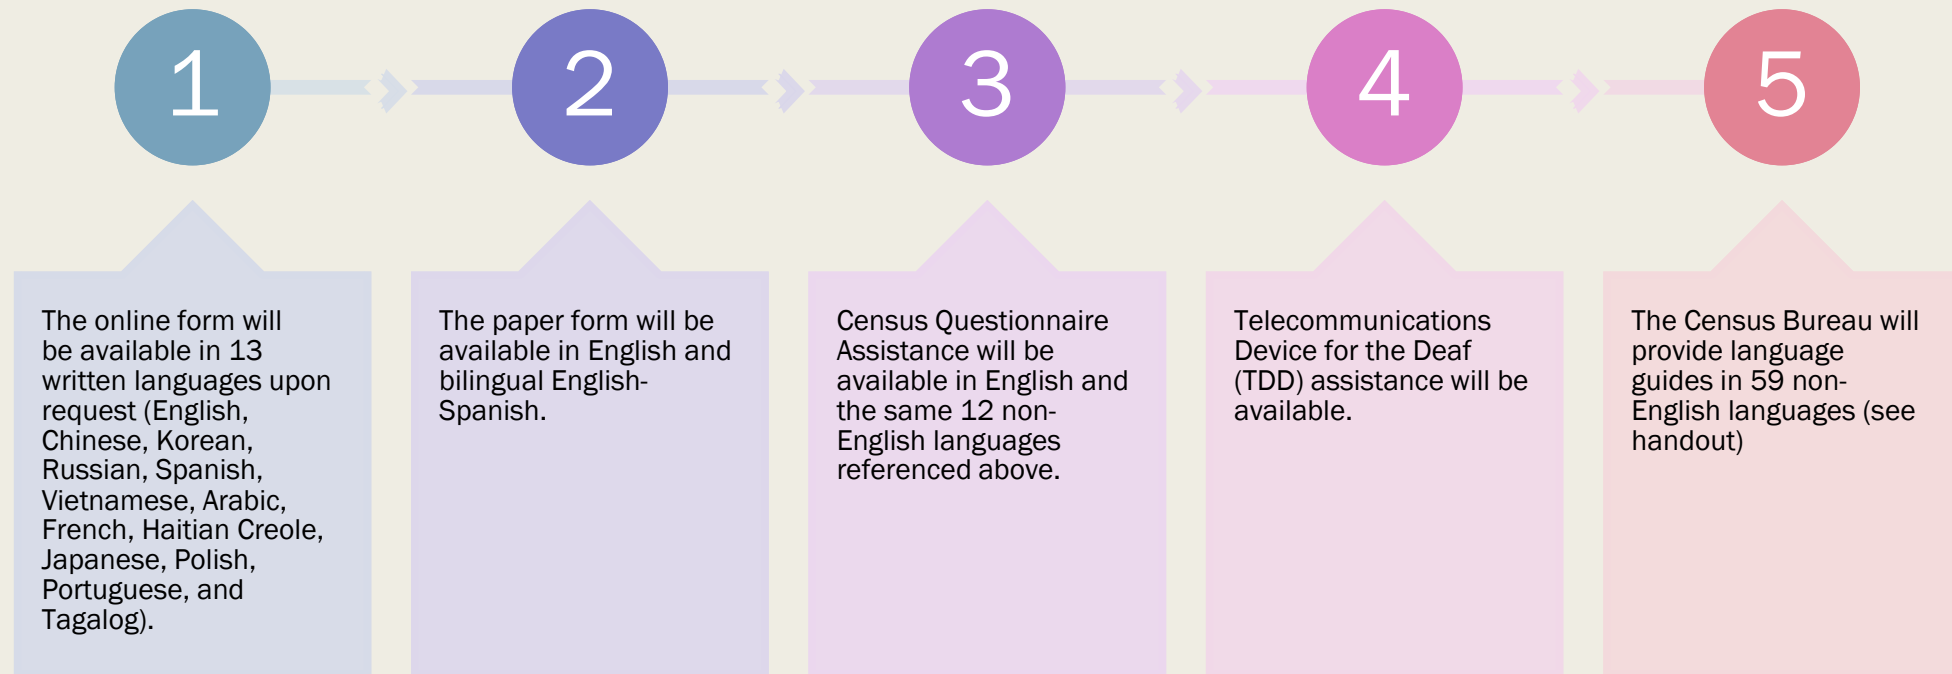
1

2

3

4

5

The online form will be available in 13 written languages upon request (English, Chinese, Korean, Russian, Spanish, Vietnamese, Arabic, French, Haitian Creole, Japanese, Polish, Portuguese, and Tagalog).

The paper form will be available in English and bilingual English-Spanish.

Census Questionnaire Assistance will be available in English and the same 12 non-English languages referenced above.

Telecommunications Device for the Deaf (TDD) assistance will be available.

The Census Bureau will provide language guides in 59 non-English languages (see handout)